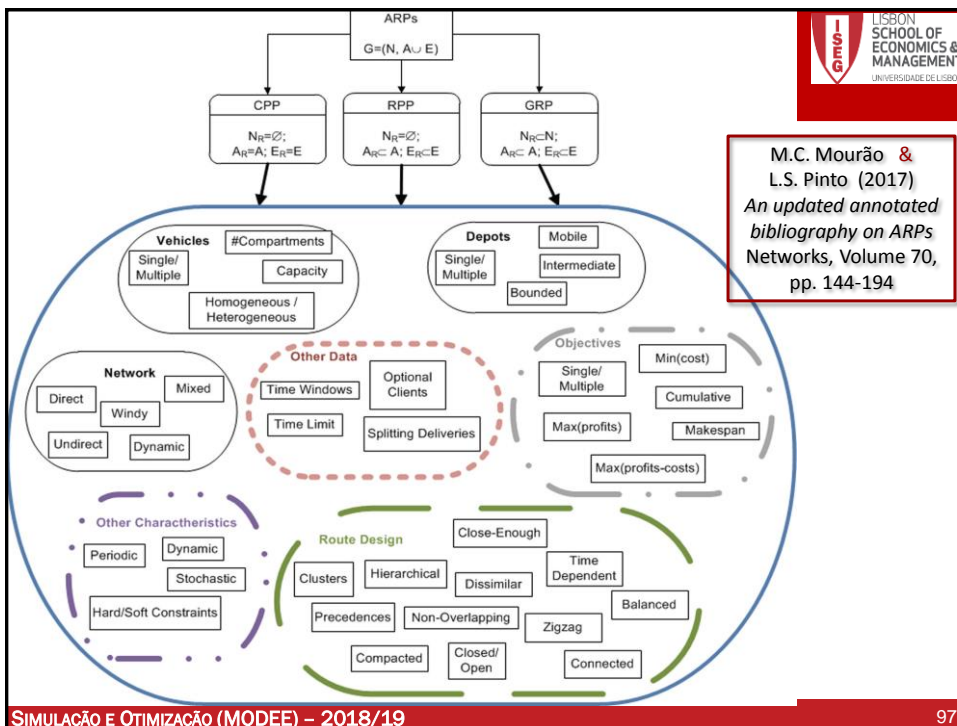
ARPs
G=(N, A$\cup$ E)

CPP
$N_R=\varnothing$;
$A_R=A$; $E_R=E$

RPP
$N_R=\varnothing$;
$A_R\subset A$; $E_R\subset E$

GRP
$N_R\subset N$;
$A_R\subset A$; $E_R\subset E$

I S E G
LISBON SCHOOL OF ECONOMICS & MANAGEMENT
UNIVERSIDADE DE LISBOA

M.C. Mourão & L.S. Pinto (2017)
*An updated annotated bibliography on ARPs*
Networks, Volume 70, pp. 144-194

Vehicles
#Compartments
Single/ Multiple
Capacity
Homogeneous / Heterogeneous

Depots
Mobile
Single/ Multiple
Intermediate
Bounded

Network
Mixed
Direct
Windy
Undirect
Dynamic

Other Data
Time Windows
Optional Clients
Time Limit
Splitting Deliveries

Objectives
Min(cost)
Single/ Multiple
Cumulative
Max(profits)
Makespan
Max(profits-costs)

Other Characteristics
Periodic
Dynamic
Stochastic
Hard/Soft Constraints

Route Design
Close-Enough
Time Dependent
Clusters
Hierarchical
Dissimilar
Balanced
Precedences
Non-Overlapping
Zigzag
Compacted
Closed/ Open
Connected

SIMULAÇÃO E OTIMIZAÇÃO (MODEE) – 2018/19
97